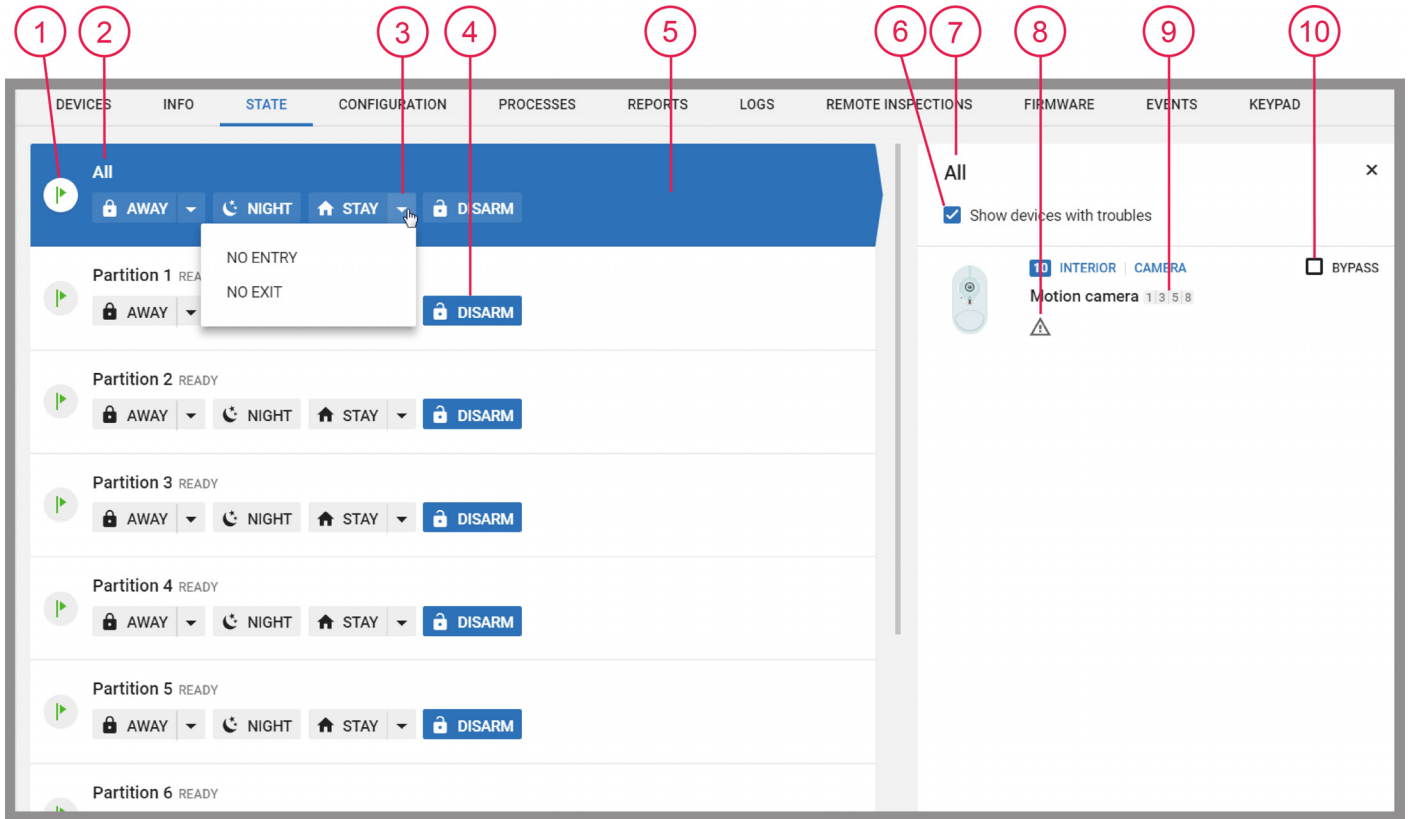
1 2 3 4 5 6 7 8 9 10

DEVICES INFO STATE CONFIGURATION PROCESSES REPORTS LOGS REMOTE INSPECTIONS FIRMWARE EVENTS KEYPAD

All
AWAY NIGHT STAY DISARM

NO ENTRY
NO EXIT

Partition 1 REA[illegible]
AWAY DISARM

Partition 2 READY
AWAY NIGHT STAY DISARM

Partition 3 READY
AWAY NIGHT STAY DISARM

Partition 4 READY
AWAY NIGHT STAY DISARM

Partition 5 READY
AWAY NIGHT STAY DISARM

Partition 6 READY

All
×
Show devices with troubles

10 INTERIOR | CAMERA
BYPASS
Motion camera 1 3 5 8